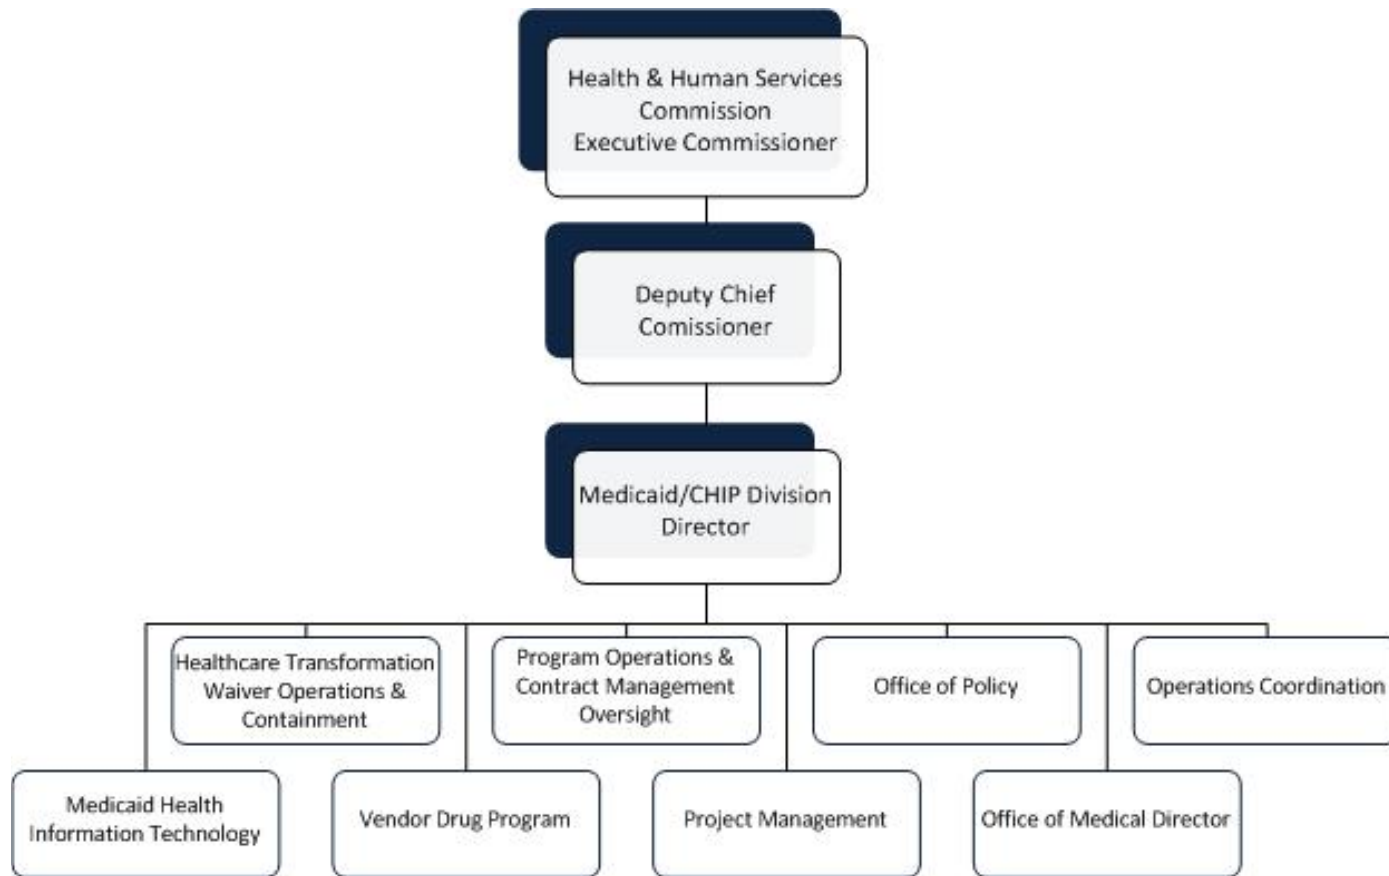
Health & Human Services Commission Executive Commissioner

Deputy Chief Comissioner

Medicaid/CHIP Division Director

Healthcare Transformation Waiver Operations & Containment

Program Operations & Contract Management Oversight

Office of Policy

Operations Coordination

Medicaid Health Information Technology

Vendor Drug Program

Project Management

Office of Medical Director